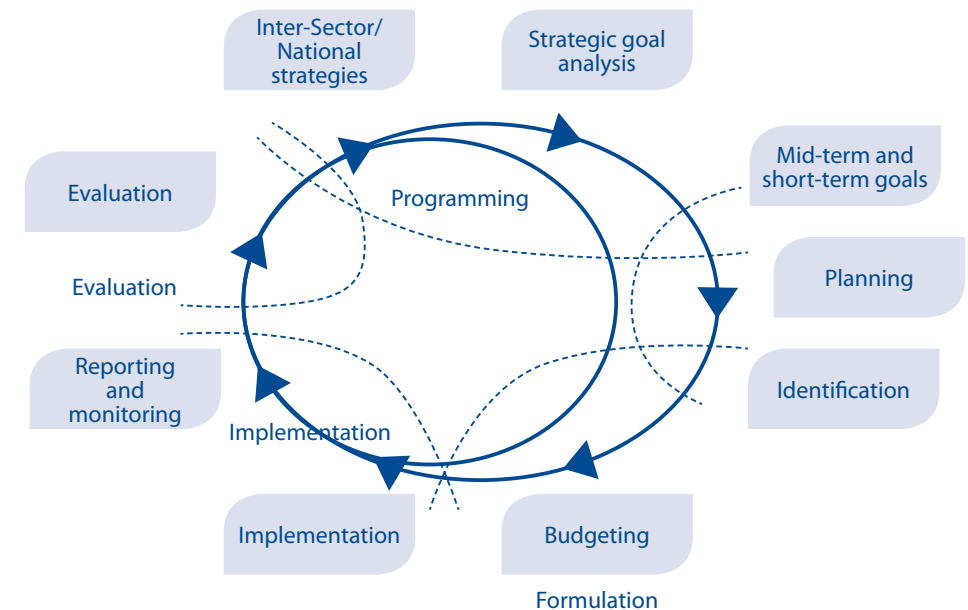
Inter-Sector/ National strategies

Strategic goal analysis

Evaluation

Programming

Mid-term and short-term goals

Planning

Evaluation

Identification

Reporting and monitoring

Implementation

Implementation

Budgeting

Formulation